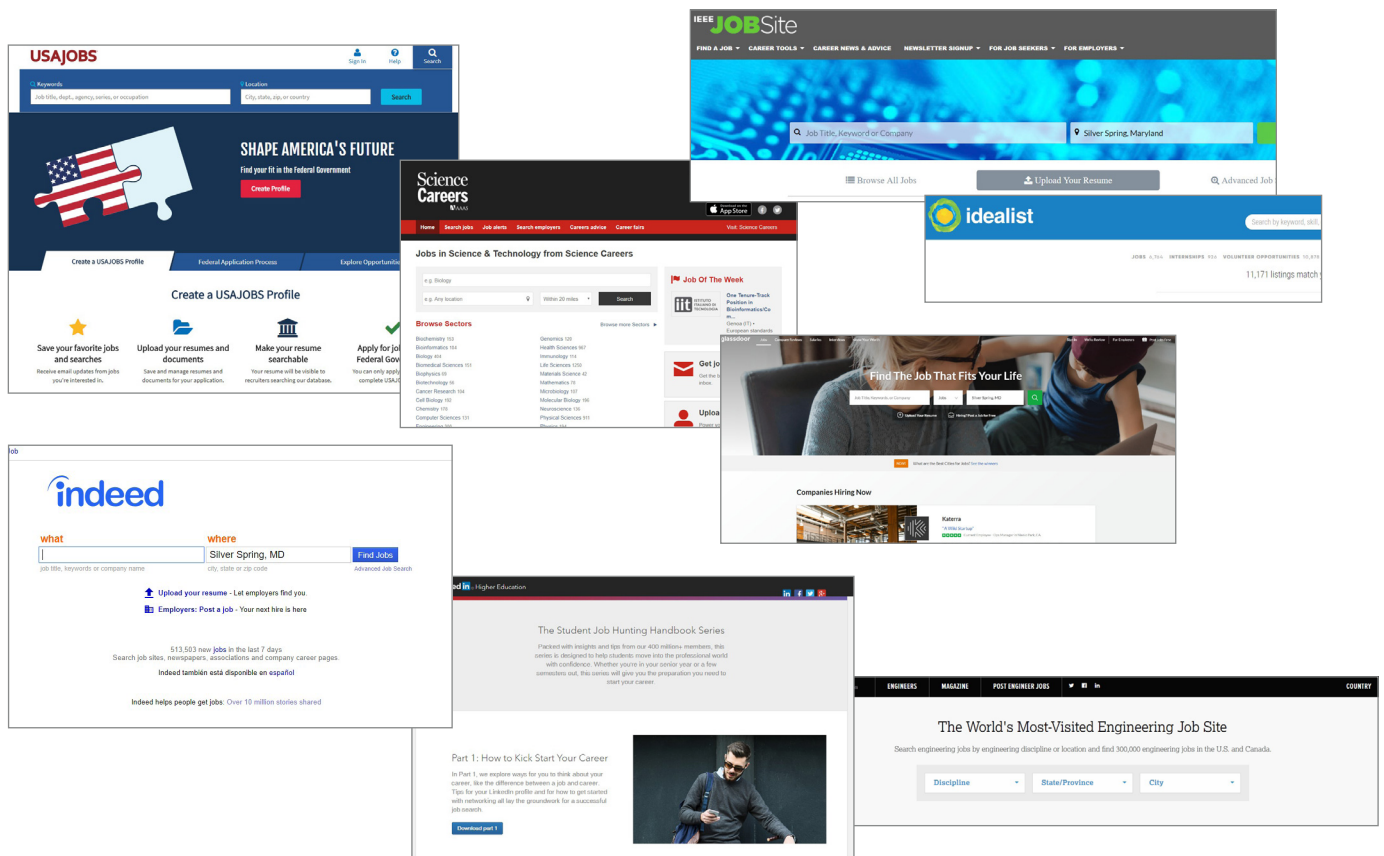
USAJOBS

Sign In Help Search

Keywords

Job title, dept., agency, series, or occupation

Location

City, state, zip, or country

Search

SHAPE AMERICA'S FUTURE

Find your fit in the Federal Government

Create Profile

Create a USAJOBS Profile

Federal Application Process

Explore Opportuniti

Create a USAJOBS Profile

Save your favorite jobs and searches

Receive email updates from jobs you're interested in.

Upload your resumes and documents

Save and manage resumes and documents for your application.

Make your resume searchable

Your resume will be visible to recruiters searching our database.

Apply for jo Federal Gov

You can only appl complete USAJ

IEEE JOBSite

FIND A JOB CAREER TOOLS CAREER NEWS & ADVICE NEWSLETTER SIGNUP FOR JOB SEEKERS FOR EMPLOYERS

Job Title, Keyword or Company

Silver Spring, Maryland

Browse All Jobs

Upload Your Resume

Advanced Job

Science Careers AAAS

App Store

Home Search jobs Job alerts Search employers Careers advice Career fairs

Visit: Science Careers

Jobs in Science & Technology from Science Careers

e.g. Biology

e.g. Any location

Within 20 miles

Search

Job Of The Week

One Tenure-Track Position in Bioinformatics/Co m...

Genova (IT) European standards

Browse Sectors

Browse more Sectors

Biochemistry 153
Bioinformatics 164
Biology 404
Biomedical Sciences 151
Biophysics 61
Biotechnology 96
Cancer Research 104
Cell Biology 150
Chemistry 176
Computer Sciences 131

Genomics 120
Health Sciences 967
Immunology 114
Life Sciences 1250
Materials Science 42
Mathematics 78
Microbiology 107
Molecular Biology 186
Neuroscience 130
Physical Sciences 511

Get jo

Uploa

idealist

Search by keyword, skill

JOBS INTERNSHIPS VOLUNTEER OPPORTUNITIES

11,171 listings match

glassdoor

Find The Job That Fits Your Life

Jobs

Silver Spring, MD

Upload Your Resume

Companies Hiring Now

Katerra

indeed

what

where

Silver Spring, MD

Find Jobs

job title, keywords or company name

city, state or zip code

Advanced Job Search

Upload your resume - Let employers find you.

Employers: Post a job - Your next hire is here

513,503 new jobs in the last 7 days.

Search job sites, newspapers, associations and company career pages.

Indeed también está disponible en español

Indeed helps people get jobs: Over 10 million stories shared

Higher Education

The Student Job Hunting Handbook Series

Packed with insights and tips from our 400 million+ members, this series is designed to help students move into the professional world with confidence. Whether you're in your senior year or a few semesters out, this series will give you the preparation you need to start your career.

Part 1: How to Kick Start Your Career

In Part 1, we explore ways for you to think about your career, like the difference between a job and career. Tips for your LinkedIn profile and for how to get started with networking all lay the groundwork for a successful job search.

Download part 1

ENGINEERS MAGAZINE POST ENGINEER JOBS

COUNTRY

The World's Most-Visited Engineering Job Site

Search engineering jobs by engineering discipline or location and find 300,000 engineering jobs in the U.S. and Canada.

Discipline

State/Province

City